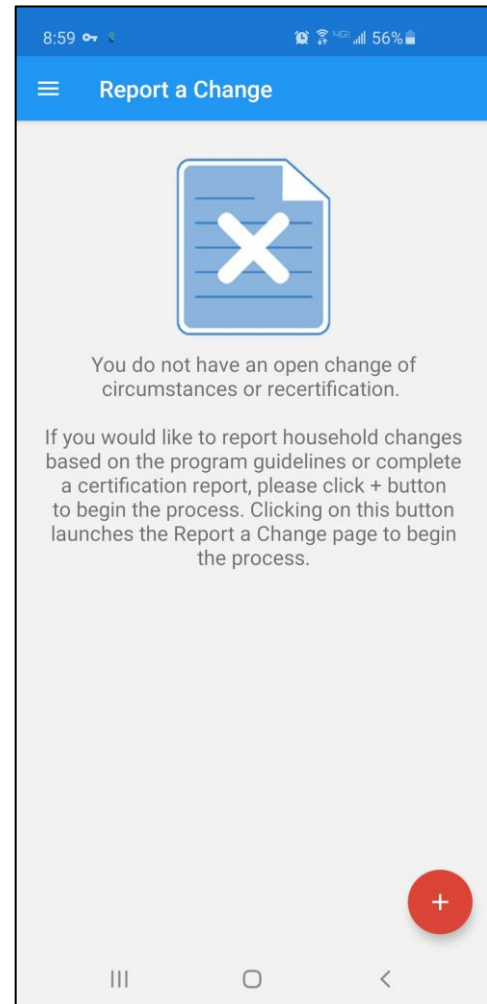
8:59 56%

Report a Change

You do not have an open change of circumstances or recertification.

If you would like to report household changes based on the program guidelines or complete a certification report, please click + button to begin the process. Clicking on this button launches the Report a Change page to begin the process.

+